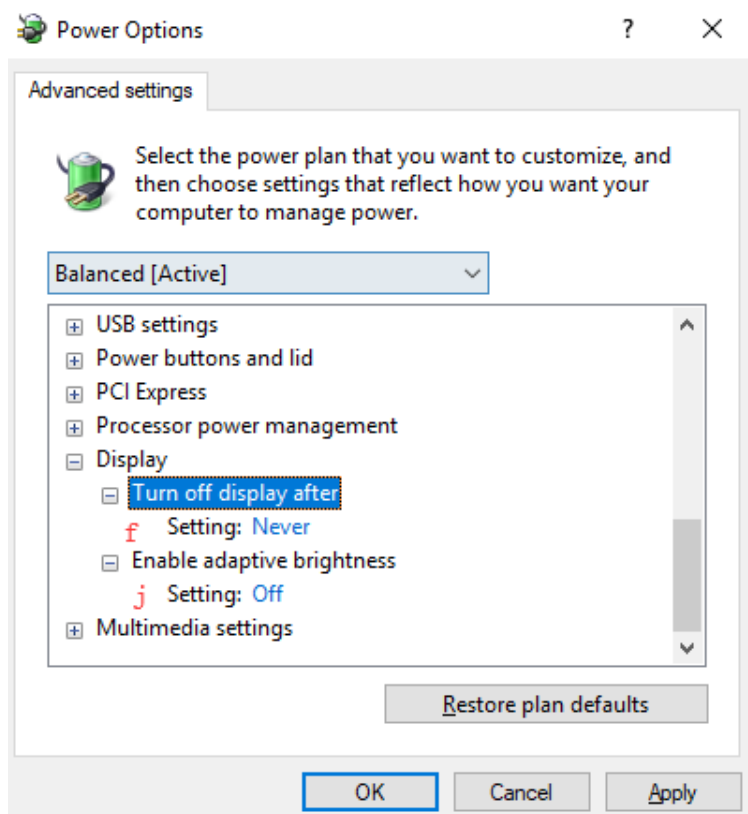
Power Options ? ✕

Advanced settings

Select the power plan that you want to customize, and then choose settings that reflect how you want your computer to manage power.

Balanced [Active]

⊞ USB settings
⊞ Power buttons and lid
⊞ PCI Express
⊞ Processor power management
⊟ Display
⊟ Turn off display after
f Setting: Never
⊟ Enable adaptive brightness
j Setting: Off
⊞ Multimedia settings

Restore plan defaults

OK Cancel Apply